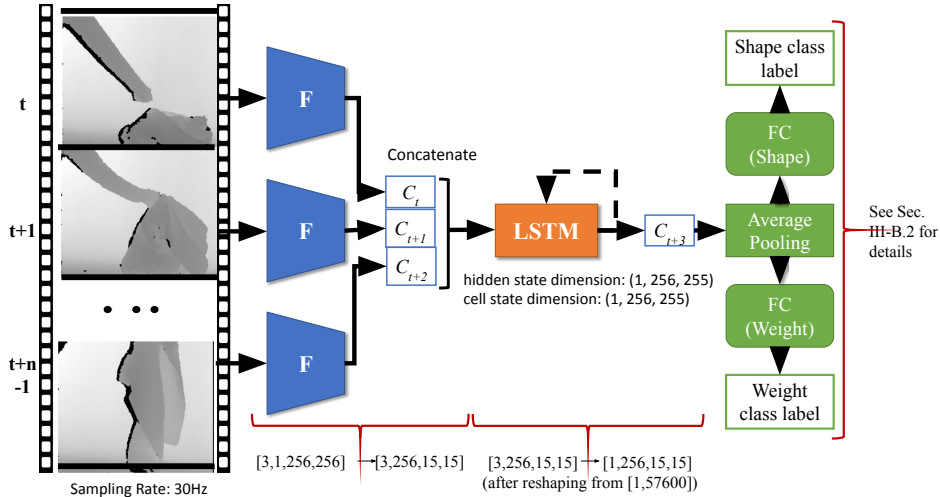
t

t+1

t+n -1

Sampling Rate: 30Hz

F

F

F

Concatenate

$C_t$

$C_{t+1}$

$C_{t+2}$

LSTM

$C_{t+3}$

hidden state dimension: (1, 256, 255)
cell state dimension: (1, 256, 255)

Shape class label

FC (Shape)

Average Pooling

FC (Weight)

Weight class label

See Sec. III-B.2 for details

[3,1,256,256] → [3,256,15,15]

[3,256,15,15] → [1,256,15,15]
(after reshaping from [1,57600])